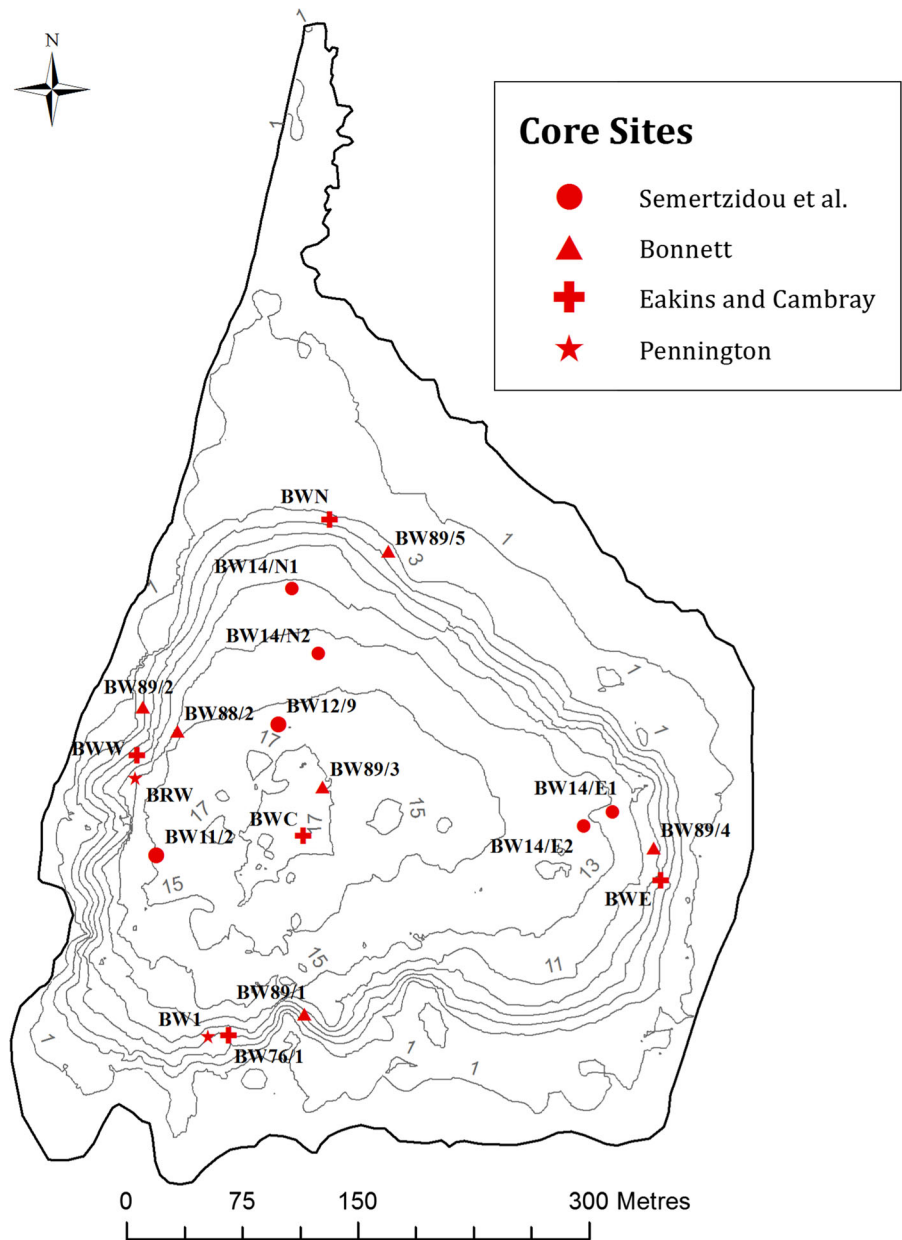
N

Core Sites
Semertzidou et al.
Bonnett
Eakins and Cambray
Pennington

1
1
BWN
BW89/5
1
3
BW14/N1
BW14/N2
1
BW89/2
BW88/2
BW12/9
1
17
BWW
BW89/3
BRW
17
15
BW14/E1
17
BWC
BW11/2
BW14/E2
13
BW89/4
15
BWE
15
11
BW89/1
BW1
1
BW76/1
1
1

0 75 150 300 Metres